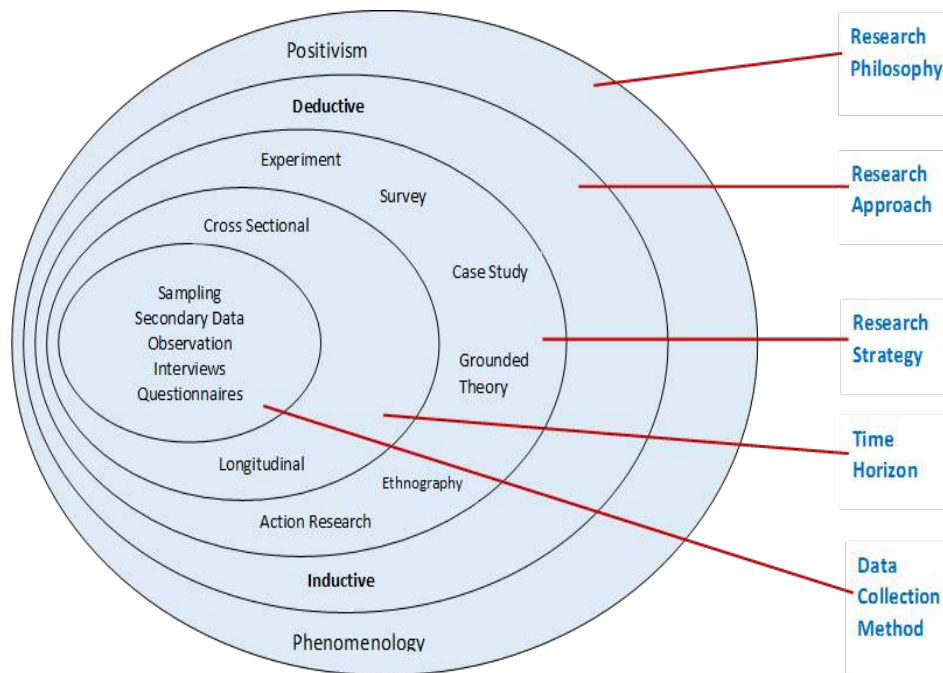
Positivism

Deductive

Experiment

Survey

Cross Sectional

Case Study

Sampling
Secondary Data
Observation
Interviews
Questionnaires

Grounded Theory

Longitudinal

Ethnography

Action Research

Inductive

Phenomenology

Research Philosophy

Research Approach

Research Strategy

Time Horizon

Data Collection Method